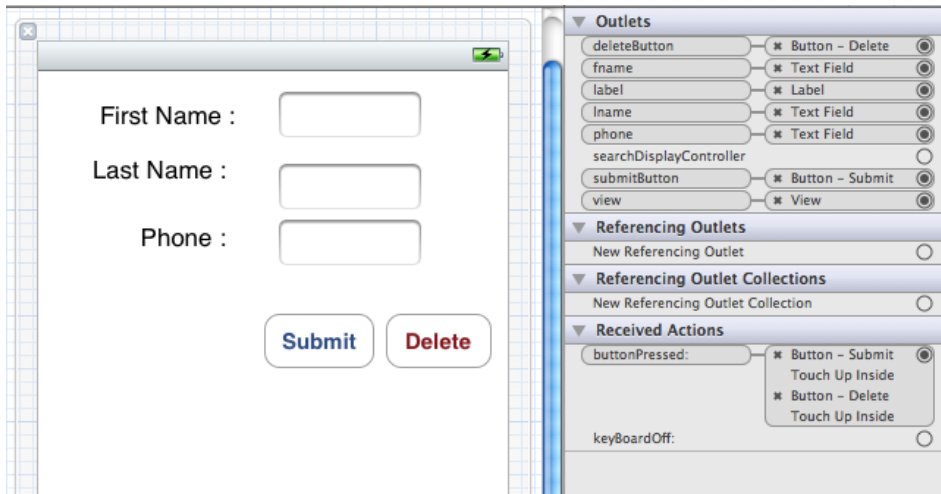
First Name :

Last Name :

Phone :

Submit

Delete

Outlets

deleteButton ✖ Button – Delete

fname ✖ Text Field

label ✖ Label

lname ✖ Text Field

phone ✖ Text Field

searchDisplayController

submitButton ✖ Button – Submit

view ✖ View

Referencing Outlets

New Referencing Outlet

Referencing Outlet Collections

New Referencing Outlet Collection

Received Actions

buttonPressed: ✖ Button – Submit Touch Up Inside ✖ Button – Delete Touch Up Inside

keyBoardOff: